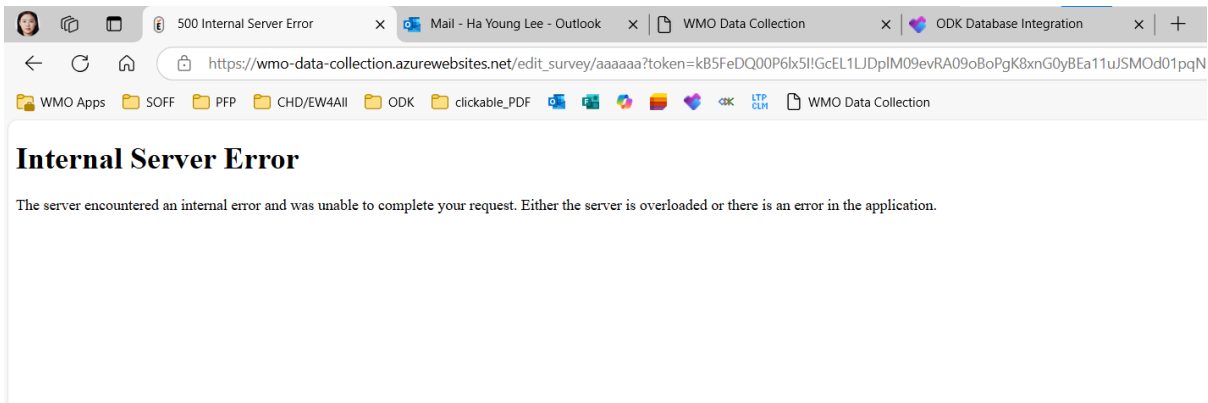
500 Internal Server Error ×
Mail - Ha Young Lee - Outlook ×
WMO Data Collection ×
ODK Database Integration ×
+

https://wmo-data-collection.azurewebsites.net/edit_survey/aaaaaa?token=kB5FeDQ00P6lx5I!GcEL1LJDplM09evRA09oBoPgK8xnG0yBEa11uJSMOd01pqN

WMO Apps SOFF PFP CHD/EW4All ODK clickable_PDF LTP CLM WMO Data Collection

# Internal Server Error

The server encountered an internal error and was unable to complete your request. Either the server is overloaded or there is an error in the application.